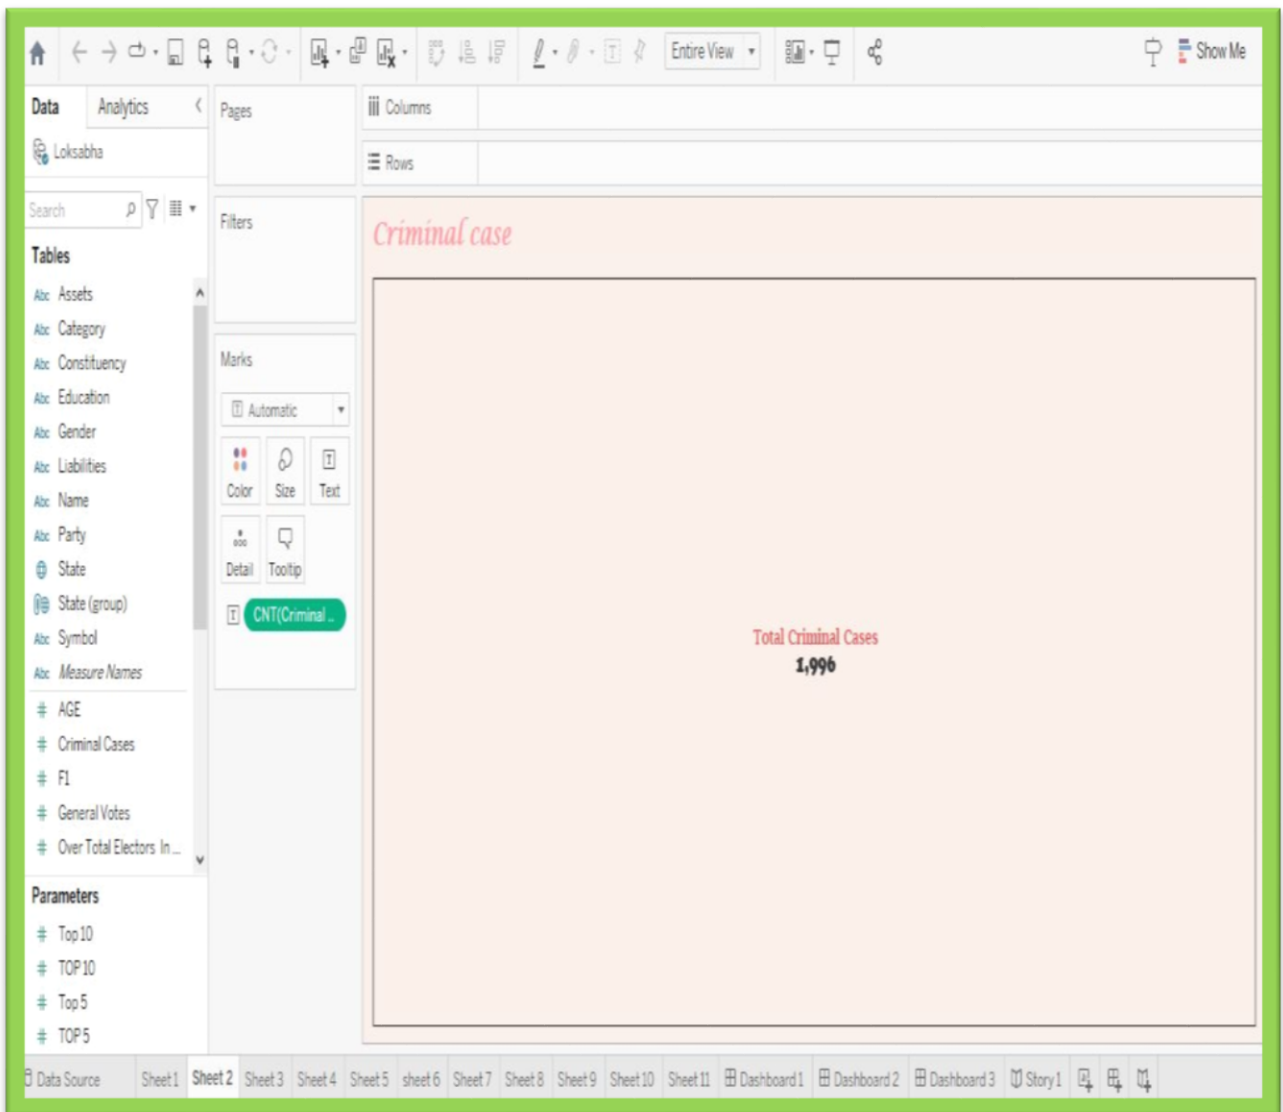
Entire View
Show Me

Data
Analytics
Loksabha
Search
Tables
Assets
Category
Constituency
Education
Gender
Liabilities
Name
Party
State
State (group)
Symbol
Measure Names
AGE
Criminal Cases
F1
General Votes
Over Total Electors In...
Parameters
Top 10
TOP 10
Top 5
TOP 5

Pages
Filters
Marks
Automatic
Color
Size
Text
Detail
Tooltip
CNT(Criminal ...

Columns
Rows

Criminal case

Total Criminal Cases
1,996

Data Source
Sheet 1
Sheet 2
Sheet 3
Sheet 4
Sheet 5
sheet 6
Sheet 7
Sheet 8
Sheet 9
Sheet 10
Sheet 11
Dashboard 1
Dashboard 2
Dashboard 3
Story 1